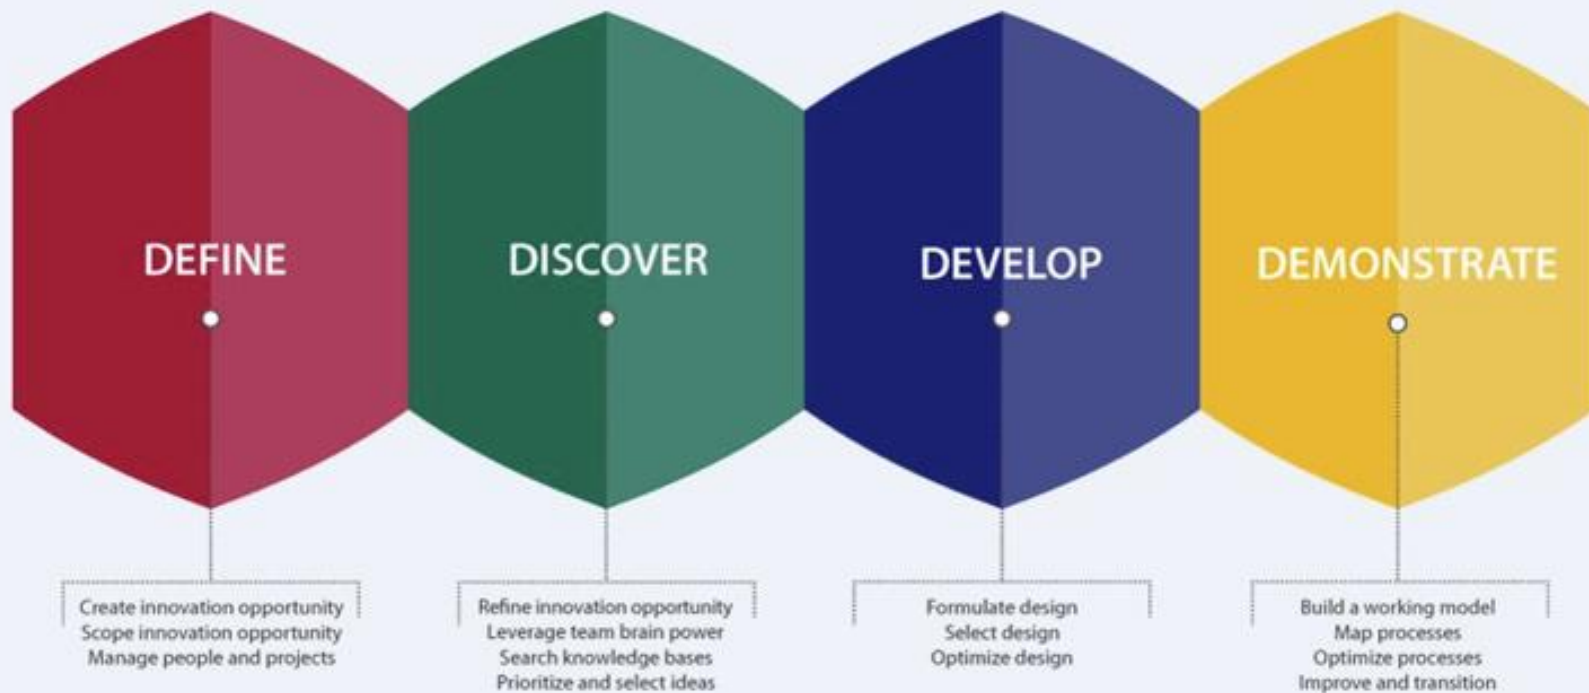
DEFINE

DISCOVER

DEVELOP

DEMONSTRATE

Create innovation opportunity
Scope innovation opportunity
Manage people and projects

Refine innovation opportunity
Leverage team brain power
Search knowledge bases
Prioritize and select ideas

Formulate design
Select design
Optimize design

Build a working model
Map processes
Optimize processes
Improve and transition